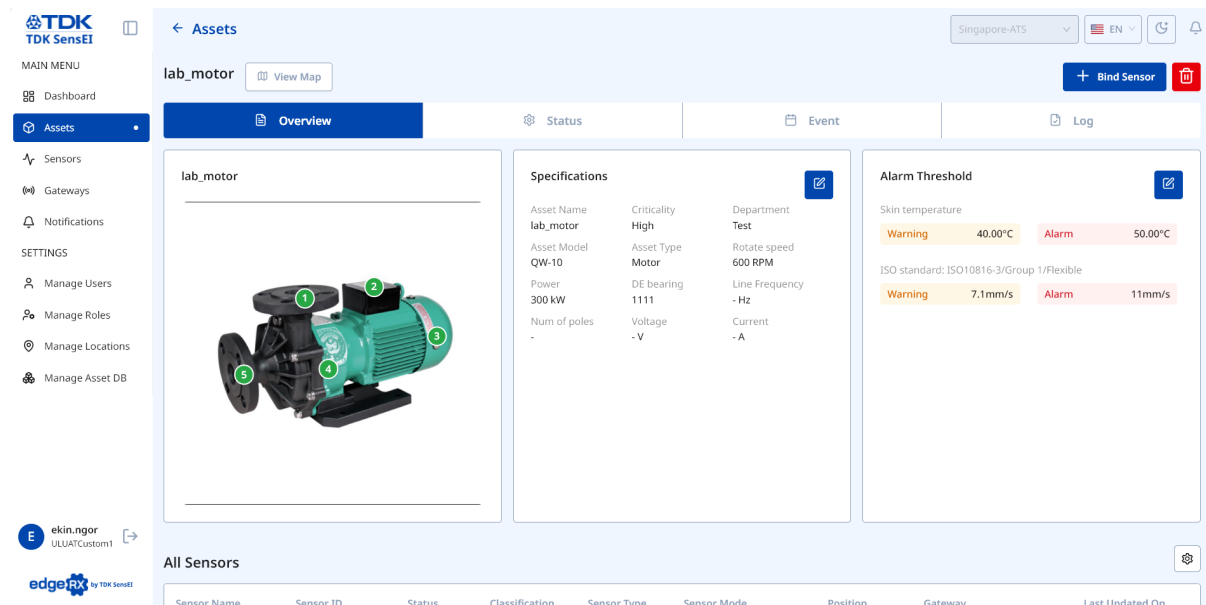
TDK
TDK SensEI

MAIN MENU
Dashboard
Assets
Sensors
Gateways
Notifications
SETTINGS
Manage Users
Manage Roles
Manage Locations
Manage Asset DB

E ekin.ngor
ULUATCustom1

edgeRX by TDK SensEI

← Assets

Singapore-ATS
EN

lab_motor
View Map

Bind Sensor

Overview
Status
Event
Log

lab_motor

1
2
3
4
5

Specifications

| Asset Name | Criticality | Department |
|---|---|---|
| lab_motor | High | Test |
| Asset Model | Asset Type | Rotate speed |
| QW-10 | Motor | 600 RPM |
| Power | DE bearing | Line Frequency |
| 300 kW | 1111 | - Hz |
| Num of poles | Voltage | Current |
| - | - V | - A |

Alarm Threshold

Skin temperature

| Warning | 40.00°C | Alarm | 50.00°C |
|---|---|---|---|

ISO standard: ISO10816-3/Group 1/Flexible

| Warning | 7.1mm/s | Alarm | 11mm/s |
|---|---|---|---|

All Sensors

| Sensor Name | Sensor ID | Status | Classification | Sensor Type | Sensor Mode | Position | Gateway | Last Updated On |
|---|---|---|---|---|---|---|---|---|